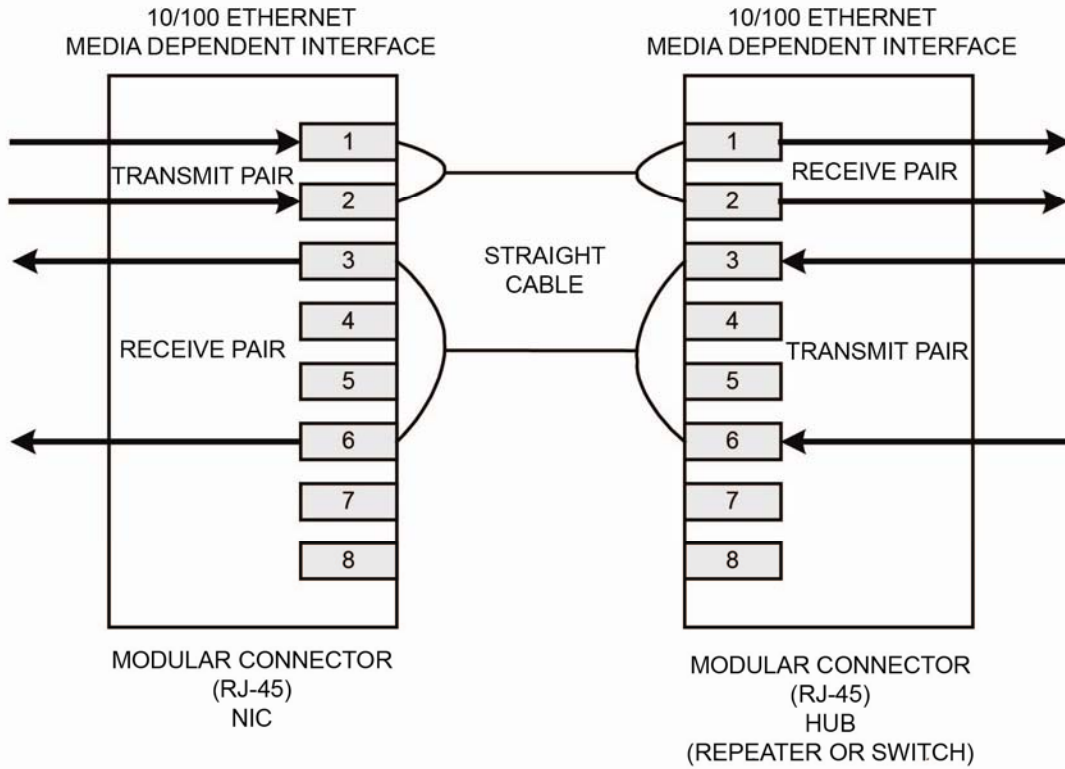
10/100 ETHERNET
MEDIA DEPENDENT INTERFACE

1
TRANSMIT PAIR
2
3
4
RECEIVE PAIR
5
6
7
8

MODULAR CONNECTOR
(RJ-45)
NIC

STRAIGHT
CABLE

10/100 ETHERNET
MEDIA DEPENDENT INTERFACE

1
RECEIVE PAIR
2
3
4
TRANSMIT PAIR
5
6
7
8

MODULAR CONNECTOR
(RJ-45)
HUB
(REPEATER OR SWITCH)